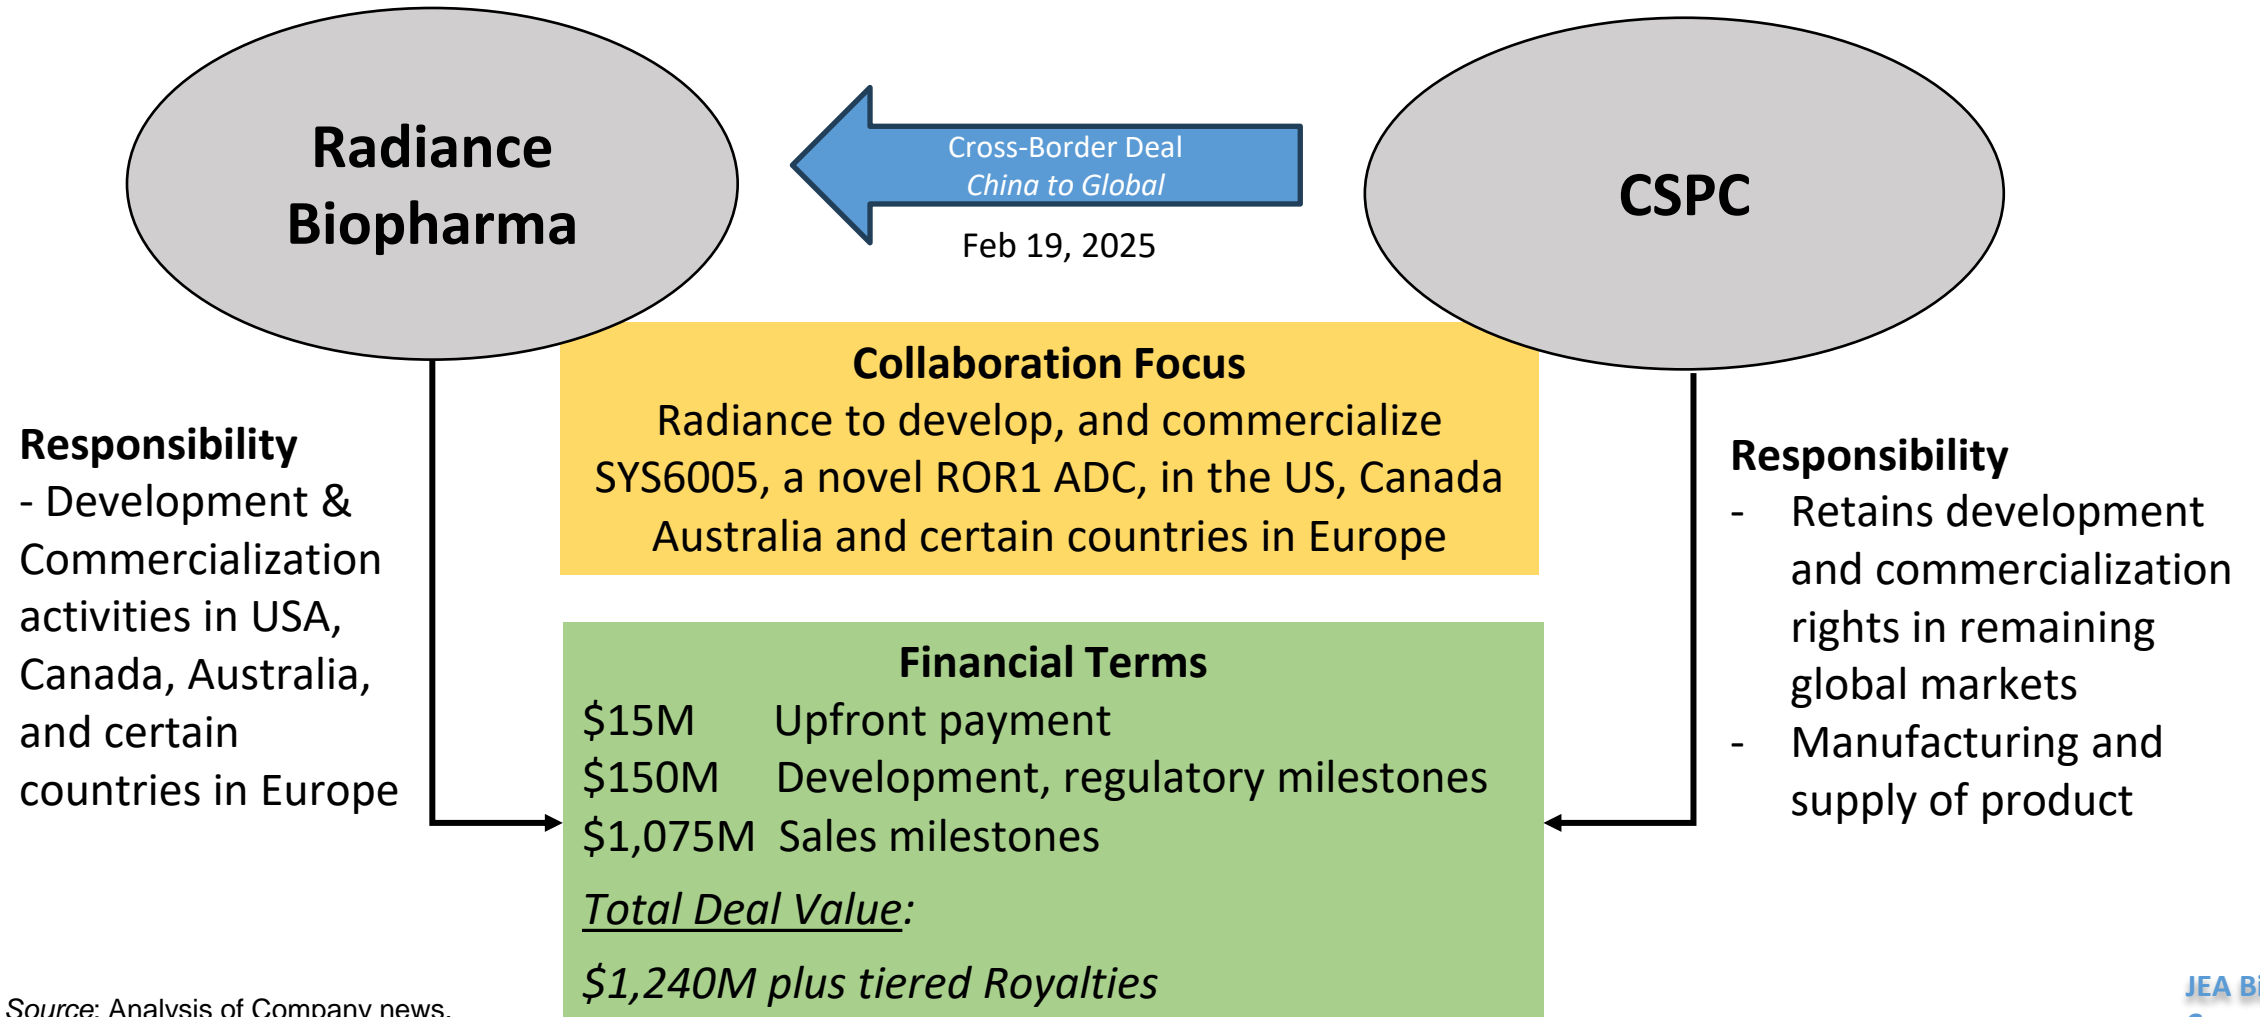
Radiance Biopharma

Cross-Border Deal
China to Global

Feb 19, 2025

CSPC

Collaboration Focus
Radiance to develop, and commercialize SYS6005, a novel ROR1 ADC, in the US, Canada Australia and certain countries in Europe

Responsibility
- Development & Commercialization activities in USA, Canada, Australia, and certain countries in Europe

Responsibility
- Retains development and commercialization rights in remaining global markets
- Manufacturing and supply of product

Financial Terms
$15M Upfront payment
$150M Development, regulatory milestones
$1,075M Sales milestones

Total Deal Value:

$1,240M plus tiered Royalties

Source: Analysis of Company news.

JEA Bi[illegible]